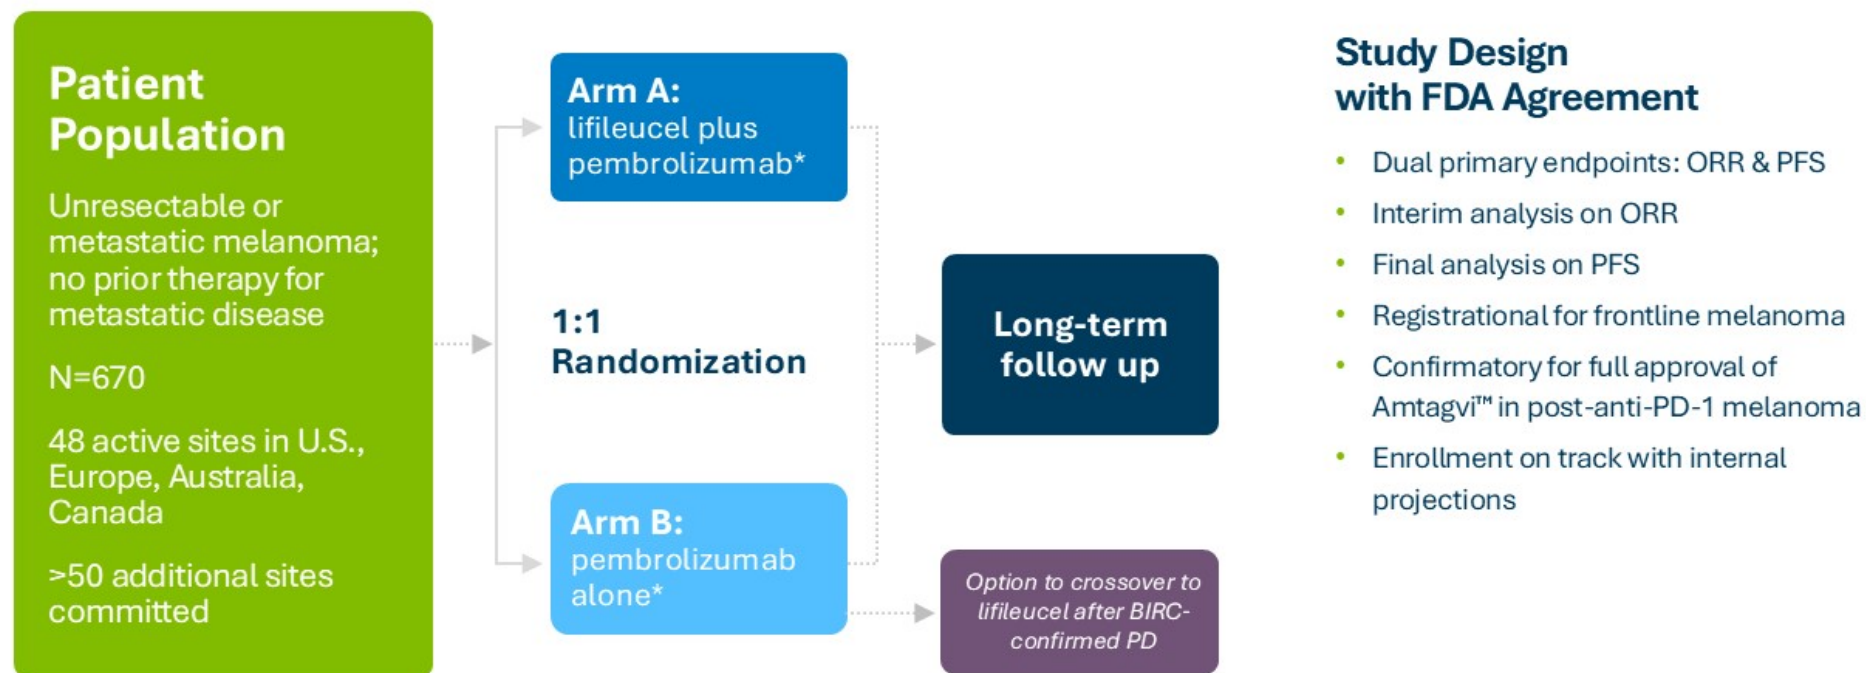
Patient Population

Unresectable or metastatic melanoma; no prior therapy for metastatic disease

N=670

48 active sites in U.S., Europe, Australia, Canada

>50 additional sites committed

Arm A: lifileucel plus pembrolizumab*

1:1 Randomization

Arm B: pembrolizumab alone*

Long-term follow up

Option to crossover to lifileucel after BIRC-confirmed PD

Study Design with FDA Agreement

- Dual primary endpoints: ORR & PFS
- Interim analysis on ORR
- Final analysis on PFS
- Registrational for frontline melanoma
- Confirmatory for full approval of Amtagvi™ in post-anti-PD-1 melanoma
- Enrollment on track with internal projections